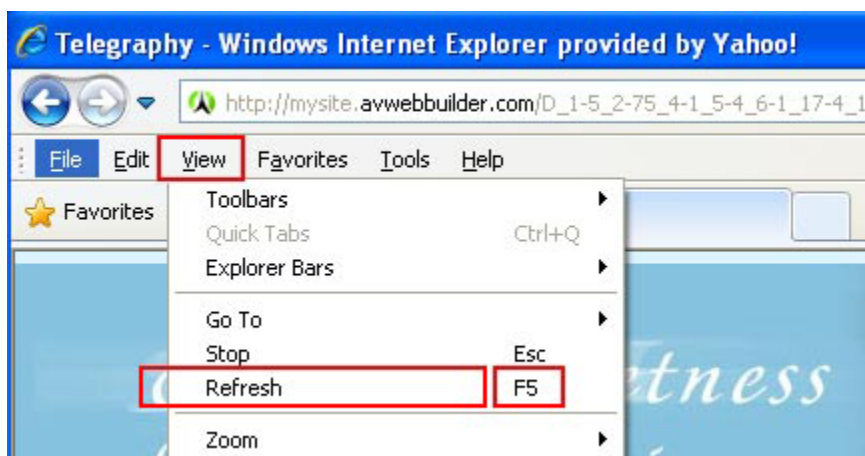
Telegraphy - Windows Internet Explorer provided by Yahoo!

http://mysite.avwebbuilder.com/D_1-5_2-75_4-1_5-4_6-1_17-4_1

File Edit View Favorites Tools Help

Favorites

Toolbars
Quick Tabs Ctrl+Q
Explorer Bars

Go To
Stop Esc
Refresh F5

Zoom

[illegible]etness